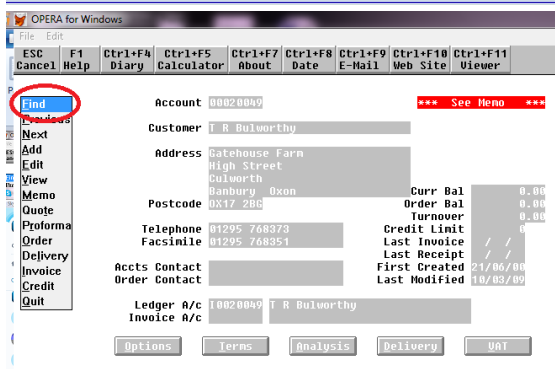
OPERA for Windows
File Edit

| ESC Cancel | F1 Help | Ctrl+F4 Diary | Ctrl+F5 Calculator | Ctrl+F7 About | Ctrl+F8 Date | Ctrl+F9 E-Mail | Ctrl+F10 Web Site | Ctrl+F11 Viewer |
|---|---|---|---|---|---|---|---|---|

Find
Previous
Next
Add
Edit
View
Memo
Quote
Proforma
Order
Delivery
Invoice
Credit
Quit

Account 00020049
*** See Memo ***

Customer T R Bulworthy

Address Gatehouse Farm
High Street
Culworth
Banbury Oxon

Postcode OX17 2BG

Curr Bal 0.00
Order Bal 0.00
Turnover 0.00
Credit Limit 0
Last Invoice / /
Last Receipt / /
First Created 21/06/00
Last Modified 10/03/09

Telephone 01295 768373
Facsimile 01295 768351

Accts Contact
Order Contact

Ledger A/c I0020049 T R Bulworthy
Invoice A/c

Options Terms Analysis Delivery VAT